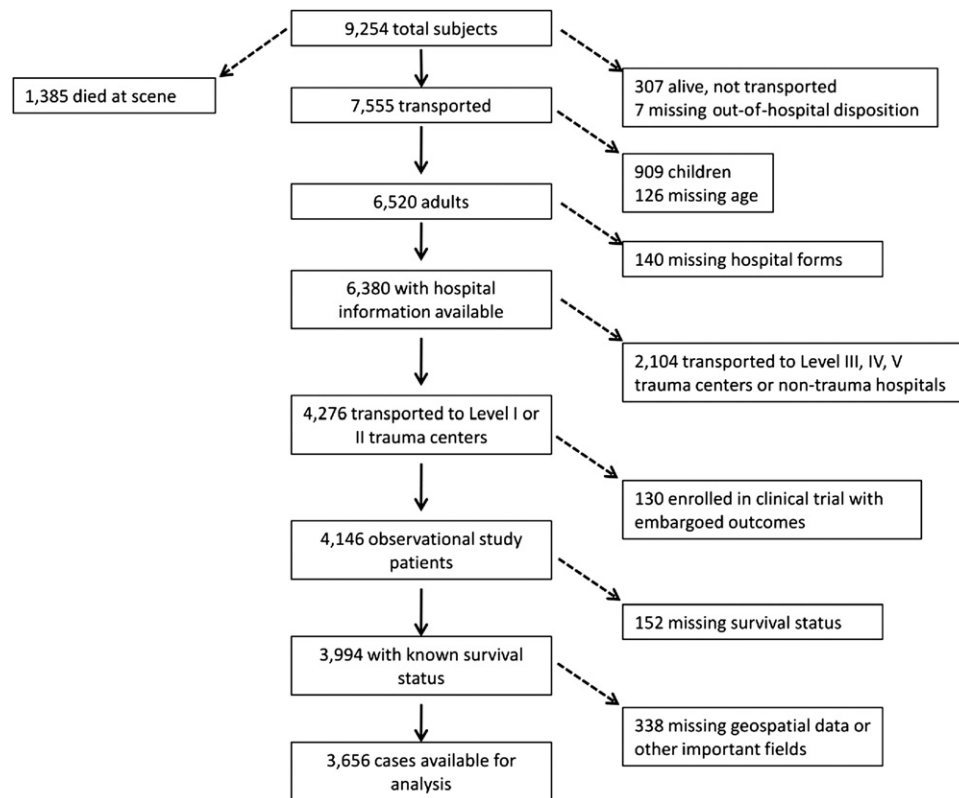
9,254 total subjects

1,385 died at scene

307 alive, not transported
7 missing out-of-hospital disposition

7,555 transported

909 children
126 missing age

6,520 adults

140 missing hospital forms

6,380 with hospital information available

2,104 transported to Level III, IV, V trauma centers or non-trauma hospitals

4,276 transported to Level I or II trauma centers

130 enrolled in clinical trial with embargoed outcomes

4,146 observational study patients

152 missing survival status

3,994 with known survival status

338 missing geospatial data or other important fields

3,656 cases available for analysis